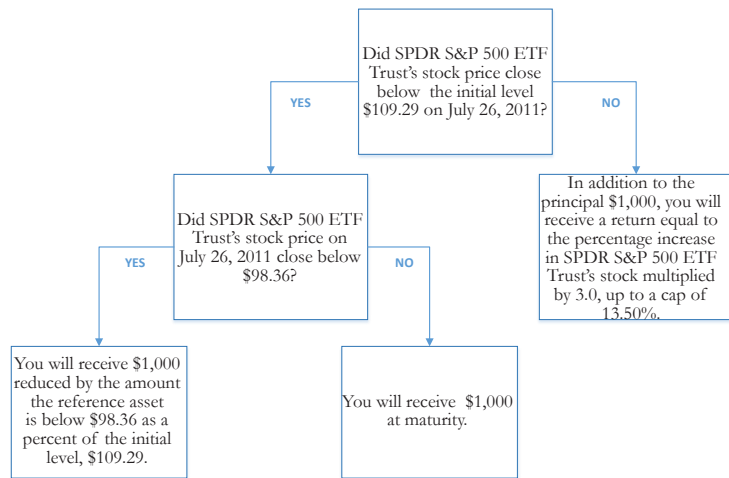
Did SPDR S&P 500 ETF Trust's stock price close below the initial level $109.29 on July 26, 2011?

YES

NO

Did SPDR S&P 500 ETF Trust's stock price on July 26, 2011 close below $98.36?

In addition to the principal $1,000, you will receive a return equal to the percentage increase in SPDR S&P 500 ETF Trust's stock multiplied by 3.0, up to a cap of 13.50%.

YES

NO

You will receive $1,000 reduced by the amount the reference asset is below $98.36 as a percent of the initial level, $109.29.

You will receive $1,000 at maturity.